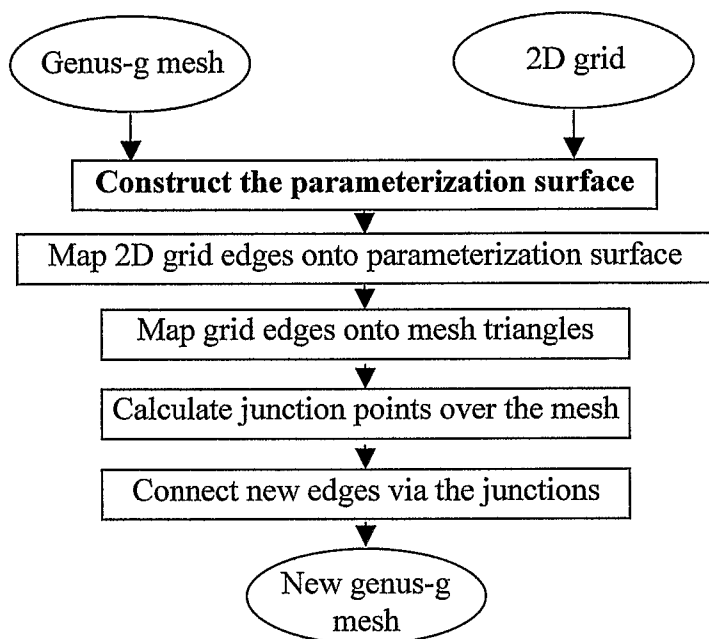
Genus-g mesh

2D grid

Construct the parameterization surface

Map 2D grid edges onto parameterization surface

Map grid edges onto mesh triangles

Calculate junction points over the mesh

Connect new edges via the junctions

New genus-g mesh